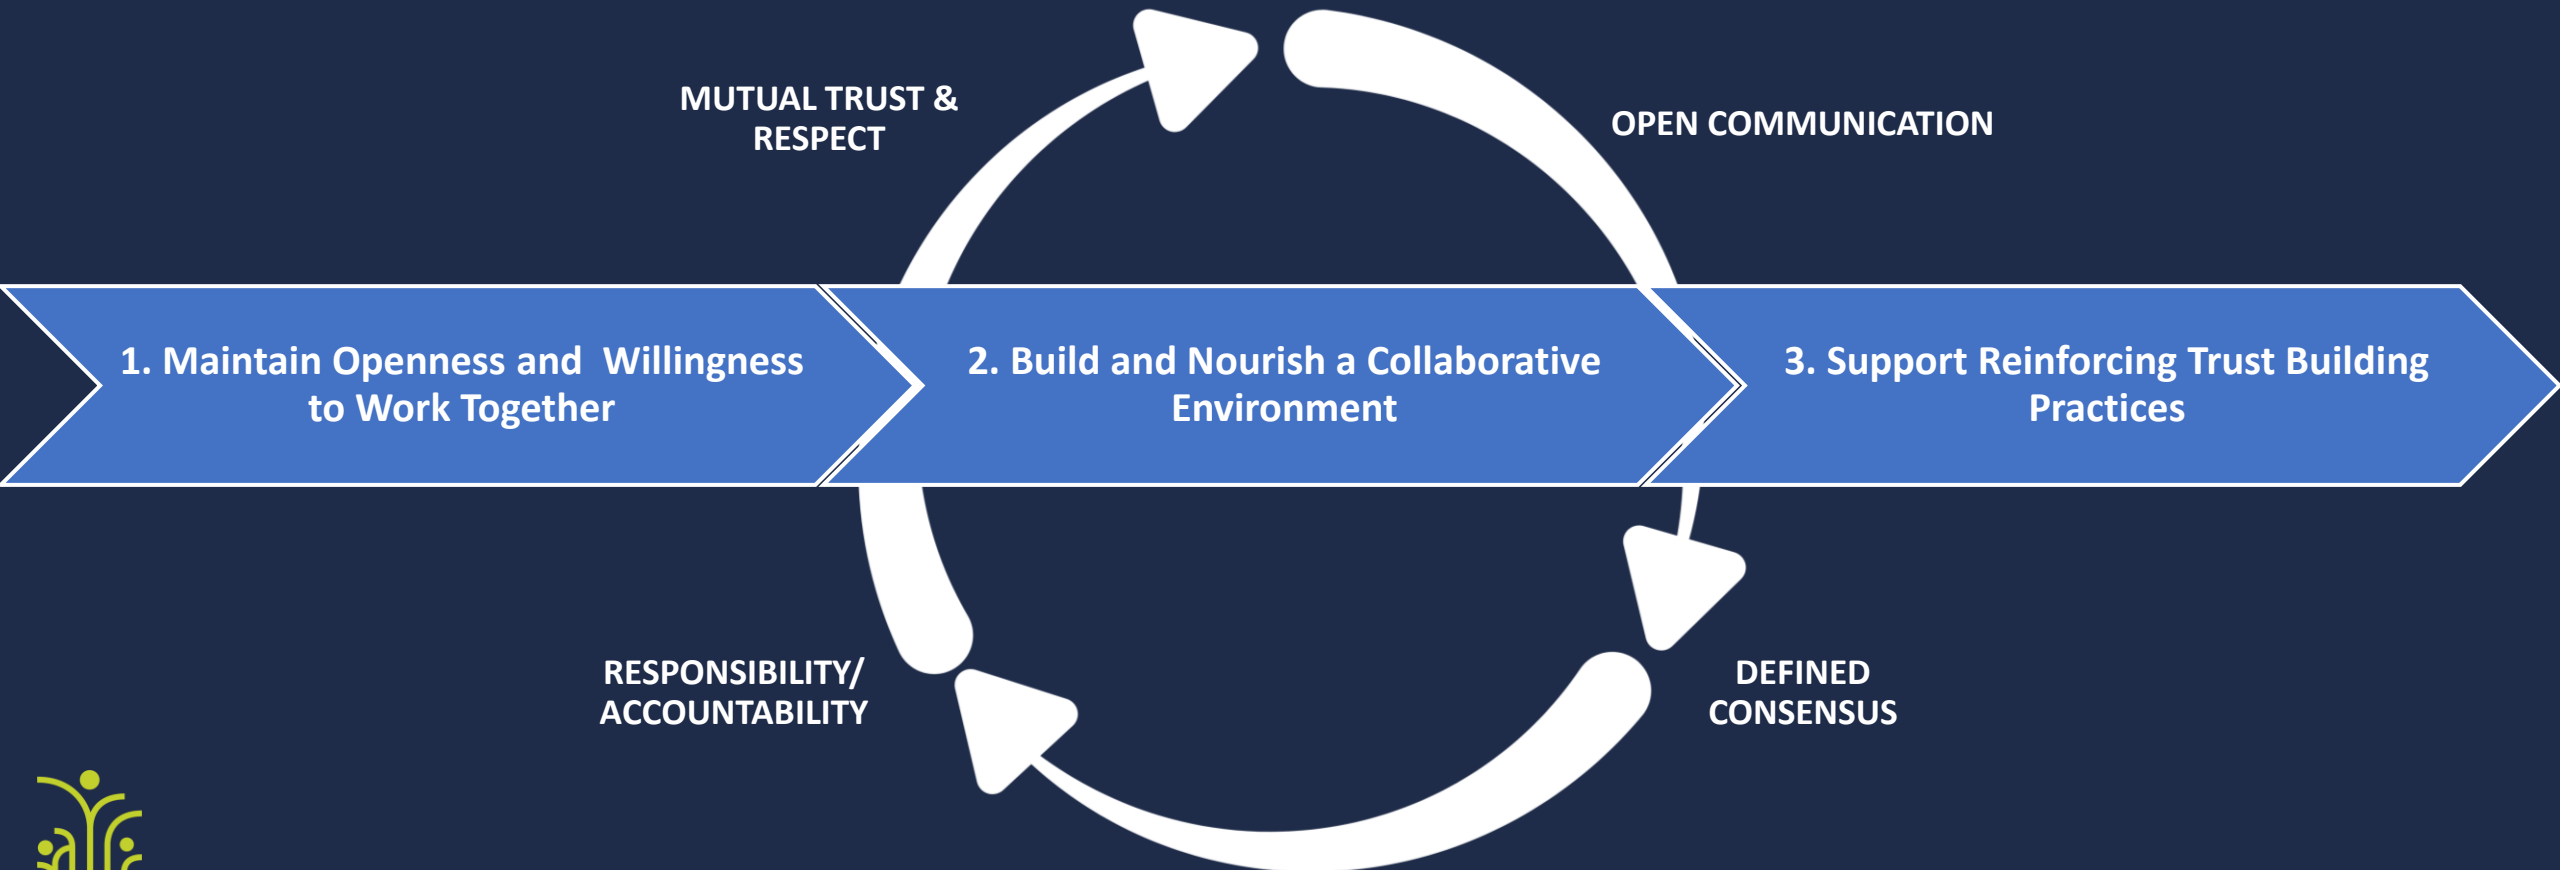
MUTUAL TRUST & RESPECT

OPEN COMMUNICATION

1. Maintain Openness and Willingness to Work Together

2. Build and Nourish a Collaborative Environment

3. Support Reinforcing Trust Building Practices

RESPONSIBILITY/ ACCOUNTABILITY

DEFINED CONSENSUS